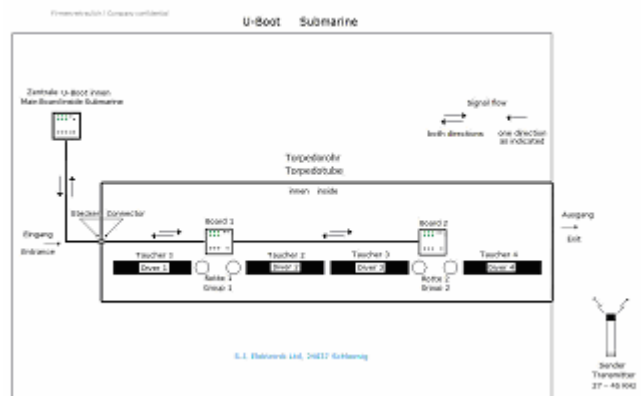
Firmenintern / Company confidential

U-Boot Submarine

Zentrale U-Boot innen
Main Board inside Submarine

Signal flow

both directions

one direction as indicated

Torpedorohr
Torpedotube

innen inside

Stecker Connector

Eingang
Entrance

Board 1

Board 2

Ausgang
Exit

Taucher 1
Diver 1

Taucher 2
Diver 2

Taucher 3
Diver 3

Taucher 4
Diver 4

Rotte 1
Group 1

Rotte 2
Group 2

E.J. Elektronik Ltd. 24837 Schleswig

Sender
Transmitter
27 – 40 MHZ